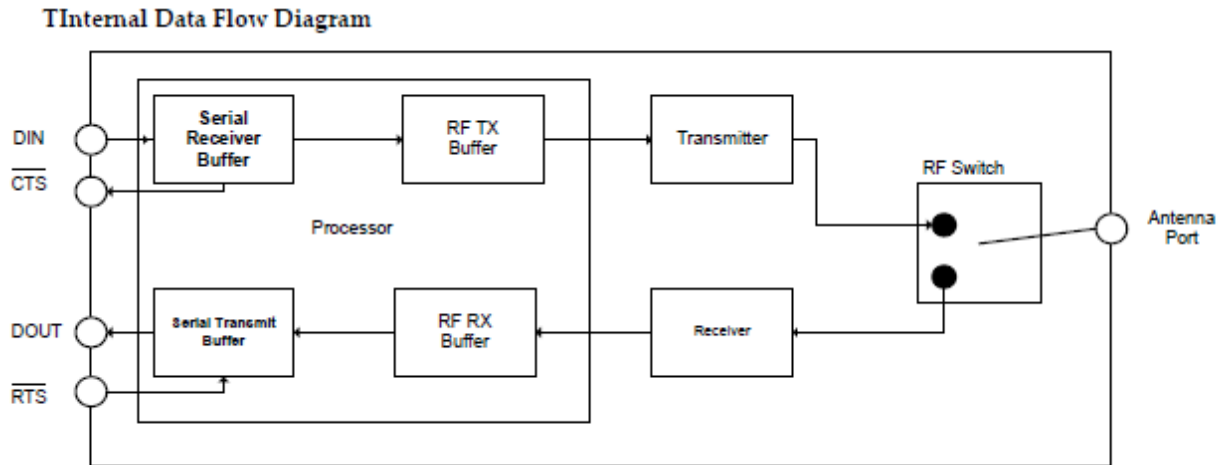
TInternal Data Flow Diagram

DIN

$\overline{CTS}$

DOUT

$\overline{RTS}$

Serial Receiver Buffer

RF TX Buffer

Transmitter

RF Switch

Antenna Port

Processor

Serial Trancmit Buffer

RF RX Buffer

Receiver